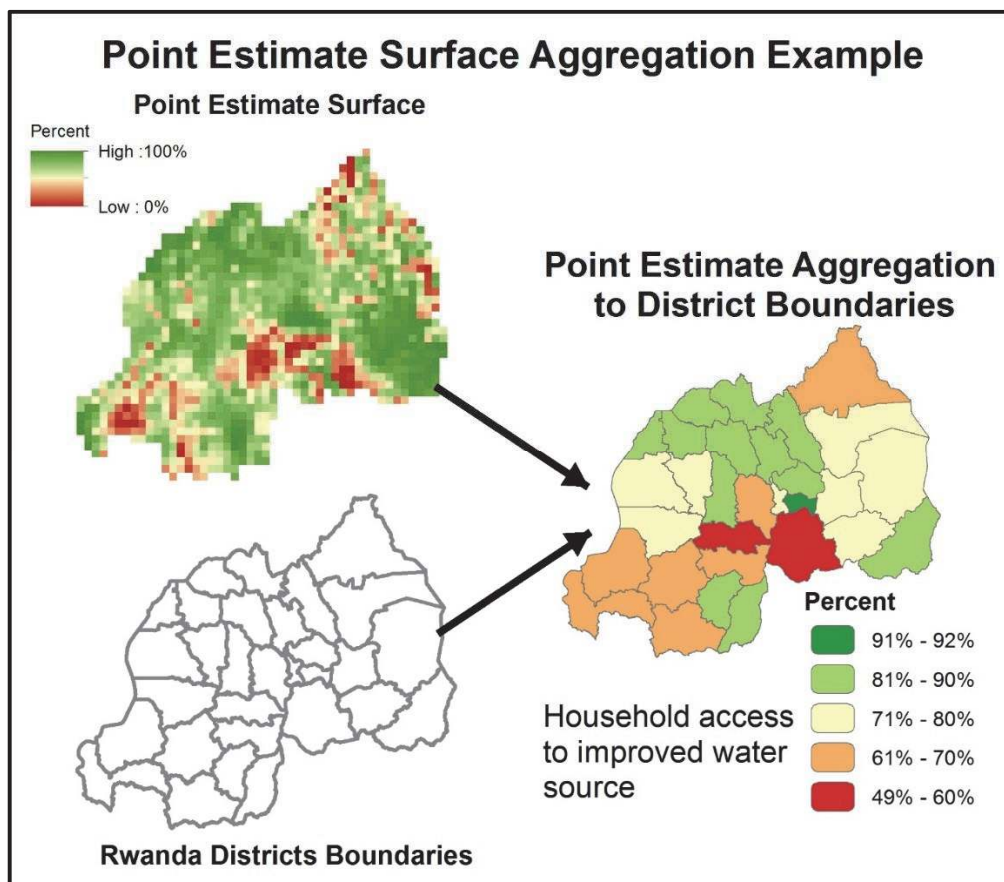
Point Estimate Surface Aggregation Example

Point Estimate Surface

Percent

High : 100%

Low : 0%

Point Estimate Aggregation to District Boundaries

Percent

91% - 92%

81% - 90%

71% - 80%

61% - 70%

49% - 60%

Household access to improved water source

Rwanda Districts Boundaries